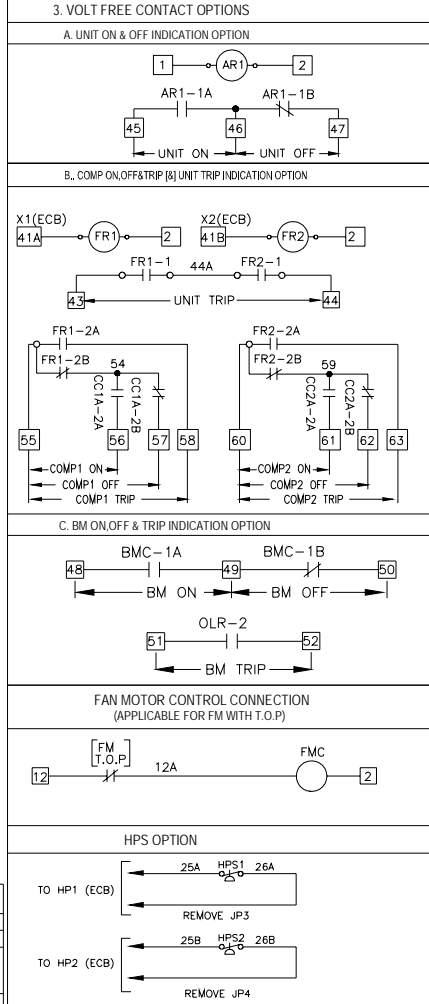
3. VOLT FREE CONTACT OPTIONS

A. UNIT ON & OFF INDICATION OPTION

1 AR1 2

AR1-1A AR1-1B

45 46 47

UNIT ON UNIT OFF

B,. COMP ON,OFF&TRIP [&] UNIT TRIP INDICATION OPTION

X1(ECB) X2(ECB)

41A FR1 2 41B FR2 2

FR1-1 44A FR2-1

43 UNIT TRIP 44

FR1-2A FR2-2A

FR1-2B FR2-2B

54 59

CC1A-2A CC1A-2B CC2A-2A CC2A-2B

55 56 57 58 60 61 62 63

COMP1 ON COMP2 ON

COMP1 OFF COMP2 OFF

COMP1 TRIP COMP2 TRIP

C. BM ON,OFF & TRIP INDICATION OPTION

BMC-1A BMC-1B

48 49 50

BM ON BM OFF

OLR-2

51 52

BM TRIP

FAN MOTOR CONTROL CONNECTION
(APPLICABLE FOR FM WITH T.O.P)

FM T.O.P FMC

12 12A 2

HPS OPTION

25A HPS1 26A

TO HP1 (ECB)

REMOVE JP3

25B HPS2 26B

TO HP2 (ECB)

REMOVE JP4